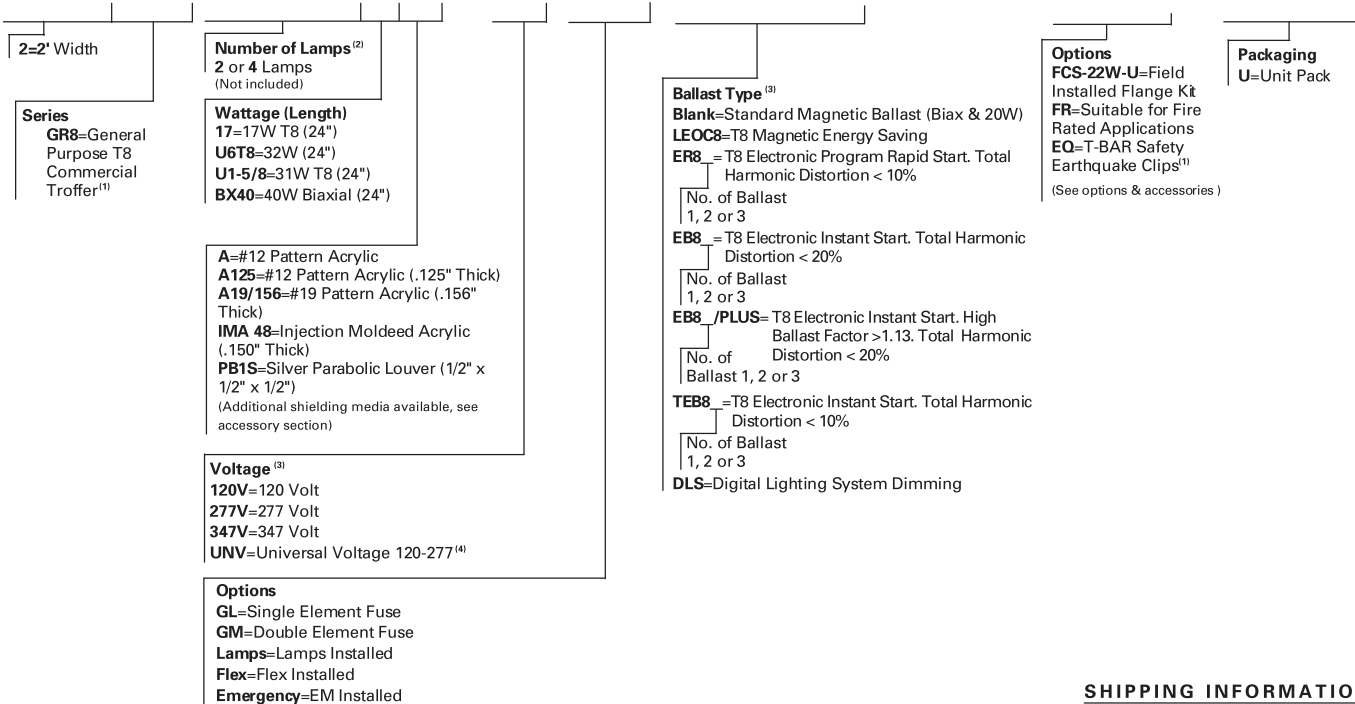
2=2' Width

Series
GR8=General Purpose T8 Commercial Troffer$^{(1)}$

Number of Lamps$^{(2)}$
2 or 4 Lamps
(Not included)

Wattage (Length)
17=17W T8 (24")
U6T8=32W (24")
U1-5/8=31W T8 (24")
BX40=40W Biaxial (24")

A=#12 Pattern Acrylic
A125=#12 Pattern Acrylic (.125" Thick)
A19/156=#19 Pattern Acrylic (.156" Thick)
IMA 48=Injection Moldeed Acrylic (.150" Thick)
PB1S=Silver Parabolic Louver (1/2" x 1/2" x 1/2")
(Additional shielding media available, see accessory section)

Voltage$^{(3)}$
120V=120 Volt
277V=277 Volt
347V=347 Volt
UNV=Universal Voltage 120-277$^{(4)}$

Options
GL=Single Element Fuse
GM=Double Element Fuse
Lamps=Lamps Installed
Flex=Flex Installed
Emergency=EM Installed

Ballast Type$^{(3)}$
Blank=Standard Magnetic Ballast (Biax & 20W)
LEOC8=T8 Magnetic Energy Saving
ER8_=T8 Electronic Program Rapid Start. Total Harmonic Distortion < 10%
No. of Ballast
1, 2 or 3
EB8_=T8 Electronic Instant Start. Total Harmonic Distortion < 20%
No. of Ballast
1, 2 or 3
EB8_/PLUS= T8 Electronic Instant Start. High Ballast Factor >1.13. Total Harmonic Distortion < 20%
No. of Ballast 1, 2 or 3
TEB8_=T8 Electronic Instant Start. Total Harmonic Distortion < 10%
No. of Ballast
1, 2 or 3
DLS=Digital Lighting System Dimming

Options
FCS-22W-U=Field Installed Flange Kit
FR=Suitable for Fire Rated Applications
EQ=T-BAR Safety Earthquake Clips$^{(1)}$
(See options & accessories )

Packaging
U=Unit Pack

SHIPPING INFORMATIO